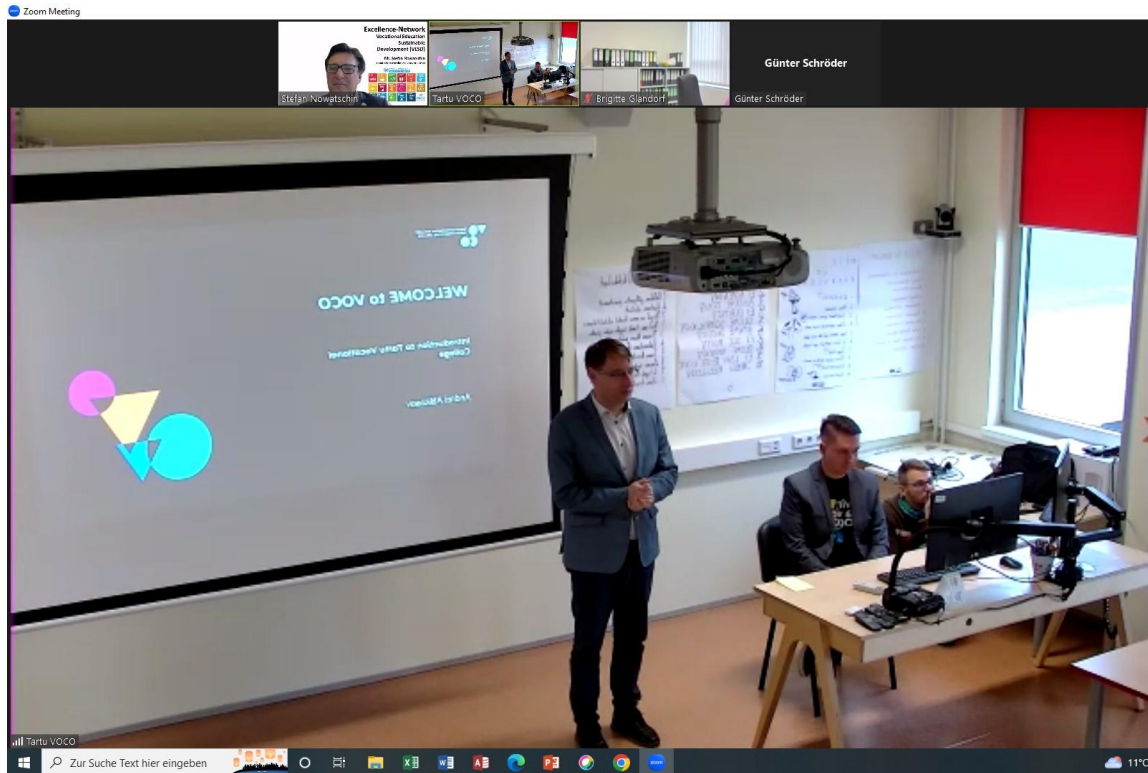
Zoom Meeting

Excellence-Network
Vocational Education
Sustainable
Development (VESD)

Stefan Nowatschin

Tartu VOCO

Brigitte Glandorf

Günter Schröder

Günter Schröder

WELCOME to VOCO

Introduction to Tartu Vocational College

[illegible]

Tartu VOCO

Zur Suche Text hier eingeben

11°C